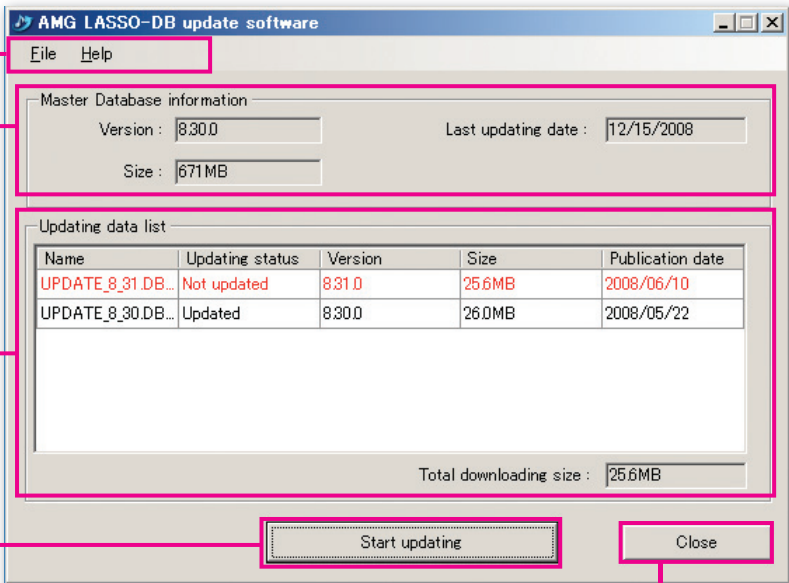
AMG LASSO-DB update software

File Help

Master Database information

Version : 8.30.0

Last updating date : 12/15/2008

Size : 671MB

Updating data list

| Name | Updating status | Version | Size | Publication date |
|---|---|---|---|---|
| UPDATE_8_31.DB... | Not updated | 8.31.0 | 25.6MB | 2008/06/10 |
| UPDATE_8_30.DB... | Updated | 8.30.0 | 26.0MB | 2008/05/22 |

Total downloading size : 25.6MB

Start updating

Close